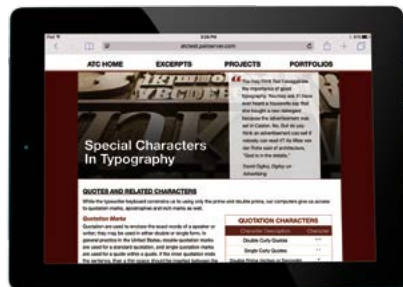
iPad
atcweb.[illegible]

ATC HOME
EXCERPTS
PROJECTS
PORTFOLIOS

Special Characters In Typography

"The Day I First Tell Young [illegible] the importance of good typography. You may ask, if I have ever heard a housewife say that she bought a new detergent because the advertisement was set in Caslon. No. But do you think an advertisement can sell if nobody can read it? As Mies van der Rohe said of architecture, "God is in the details."

David Ogilvy, Ogilvy on Advertising

QUOTES AND RELATED CHARACTERS

While the typewriter keyboard constrains us to using only the prime and double prime, our computers give us access to quotation marks, apostrophes and inch marks as well.

Quotation Marks

Quotation are used to enclose the exact words of a speaker or writer; they may be used in either double or single form. In general practice in the United States, double quotation marks are used for a standard quotation, and single quotation marks are used for a quote within a quote. If the inner quotation ends the sentence, then a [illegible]

| QUOTATION CHARACTERS | |
|---|---|
| Character Description | Character |
| Double Curly Quotes | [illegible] |
| Single Curly Quotes | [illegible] |
| Double Prime (Inches or Seconds) | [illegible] |